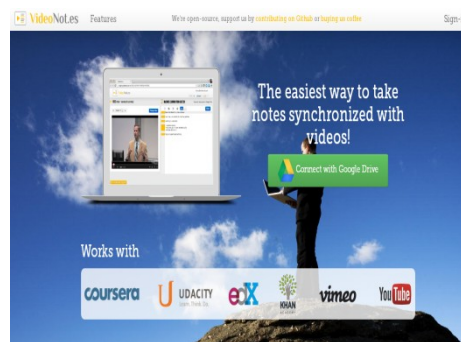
VideoNot.es Features We're open-source, support us by contributing on Github or buying us coffee Sign-

The easiest way to take notes synchronized with videos!

Connect with Google Drive

Works with

coursera

UDACITY

edX

KHAN

vimeo

YouTube